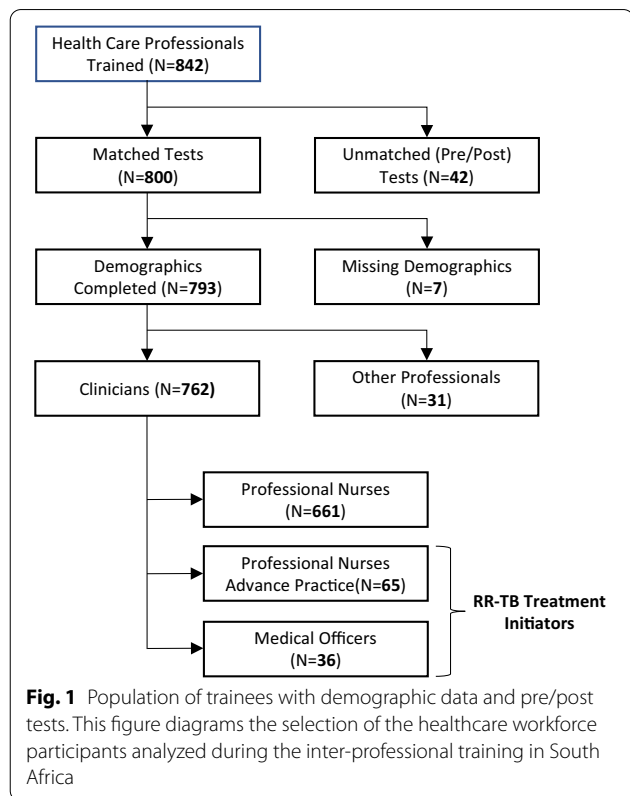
Health Care Professionals Trained (N=842)

Matched Tests (N=800)

Unmatched (Pre/Post) Tests (N=42)

Demographics Completed (N=793)

Missing Demographics (N=7)

Clinicians (N=762)

Other Professionals (N=31)

Professional Nurses (N=661)

Professional Nurses Advance Practice(N=65)

Medical Officers (N=36)

RR-TB Treatment Initiators

**Fig. 1** Population of trainees with demographic data and pre/post tests. This figure diagrams the selection of the healthcare workforce participants analyzed during the inter-professional training in South Africa